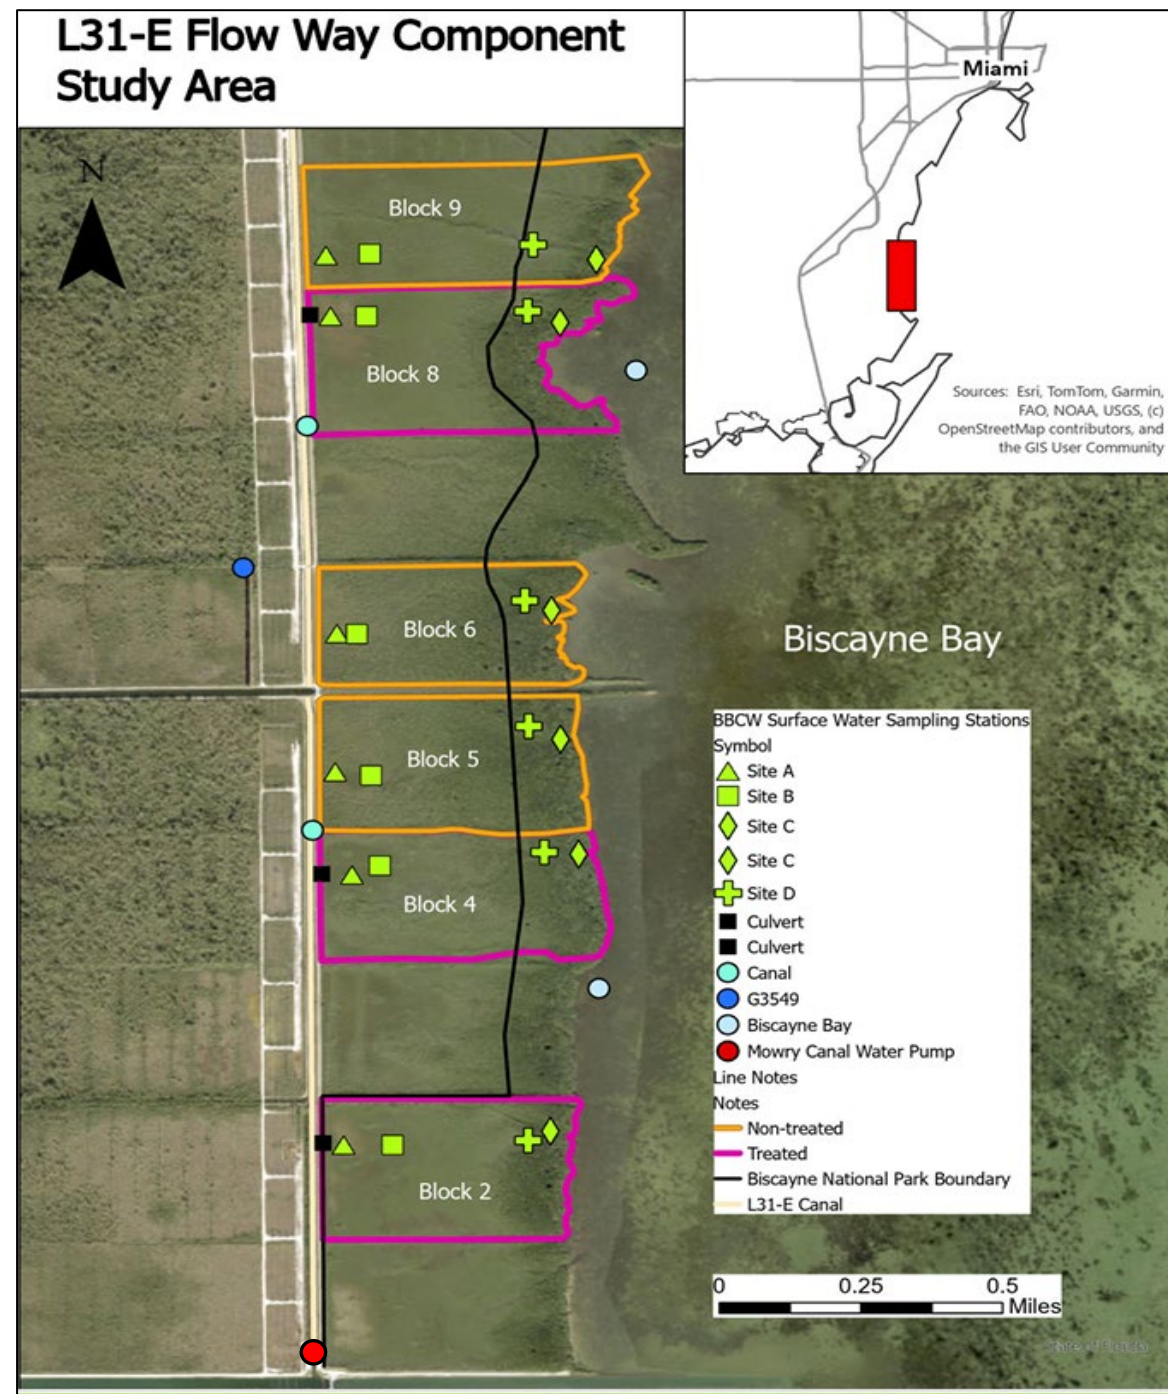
L31-E Flow Way Component Study Area

N

Miami

Sources: Esri, TomTom, Garmin, FAO, NOAA, USGS, (c) OpenStreetMap contributors, and the GIS User Community

Block 9

Block 8

Block 6

Block 5

Block 4

Block 2

Biscayne Bay

BBCW Surface Water Sampling Stations
Symbol
Site A
Site B
Site C
Site C
Site D
Culvert
Culvert
Canal
G3549
Biscayne Bay
Mowry Canal Water Pump
Line Notes
Notes
Non-treated
Treated
Biscayne National Park Boundary
L31-E Canal

0 0.25 0.5 Miles

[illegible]